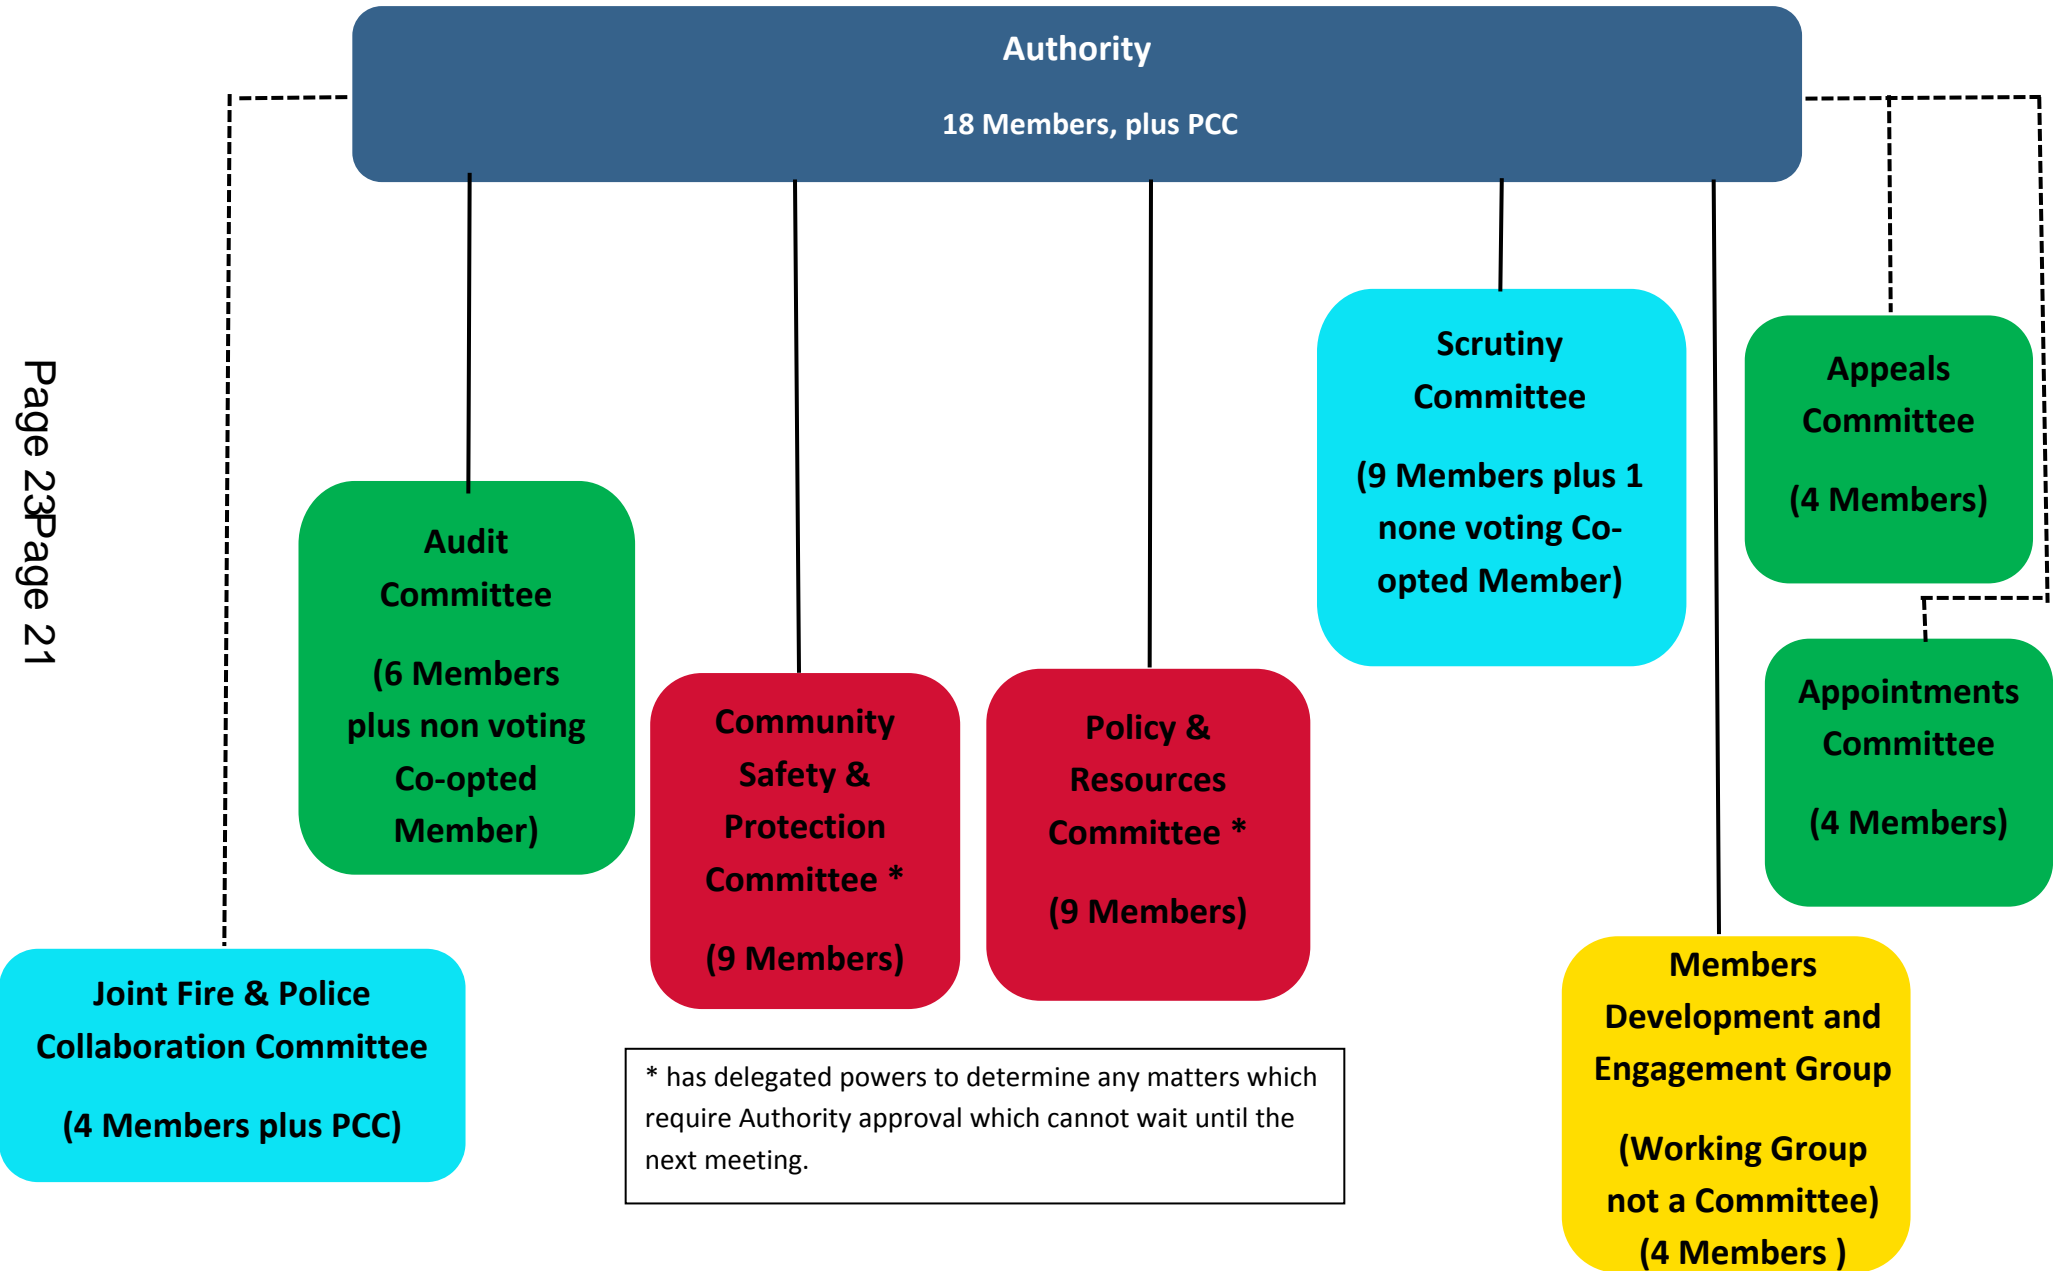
Authority

18 Members, plus PCC

Page 23Page 21

Audit Committee

(6 Members plus non voting Co-opted Member)

Community Safety & Protection Committee *

(9 Members)

Policy & Resources Committee *

(9 Members)

Scrutiny Committee

(9 Members plus 1 none voting Co-opted Member)

Appeals Committee

(4 Members)

Appointments Committee

(4 Members)

Joint Fire & Police Collaboration Committee

(4 Members plus PCC)

* has delegated powers to determine any matters which require Authority approval which cannot wait until the next meeting.

Members Development and Engagement Group

(Working Group not a Committee)
(4 Members )